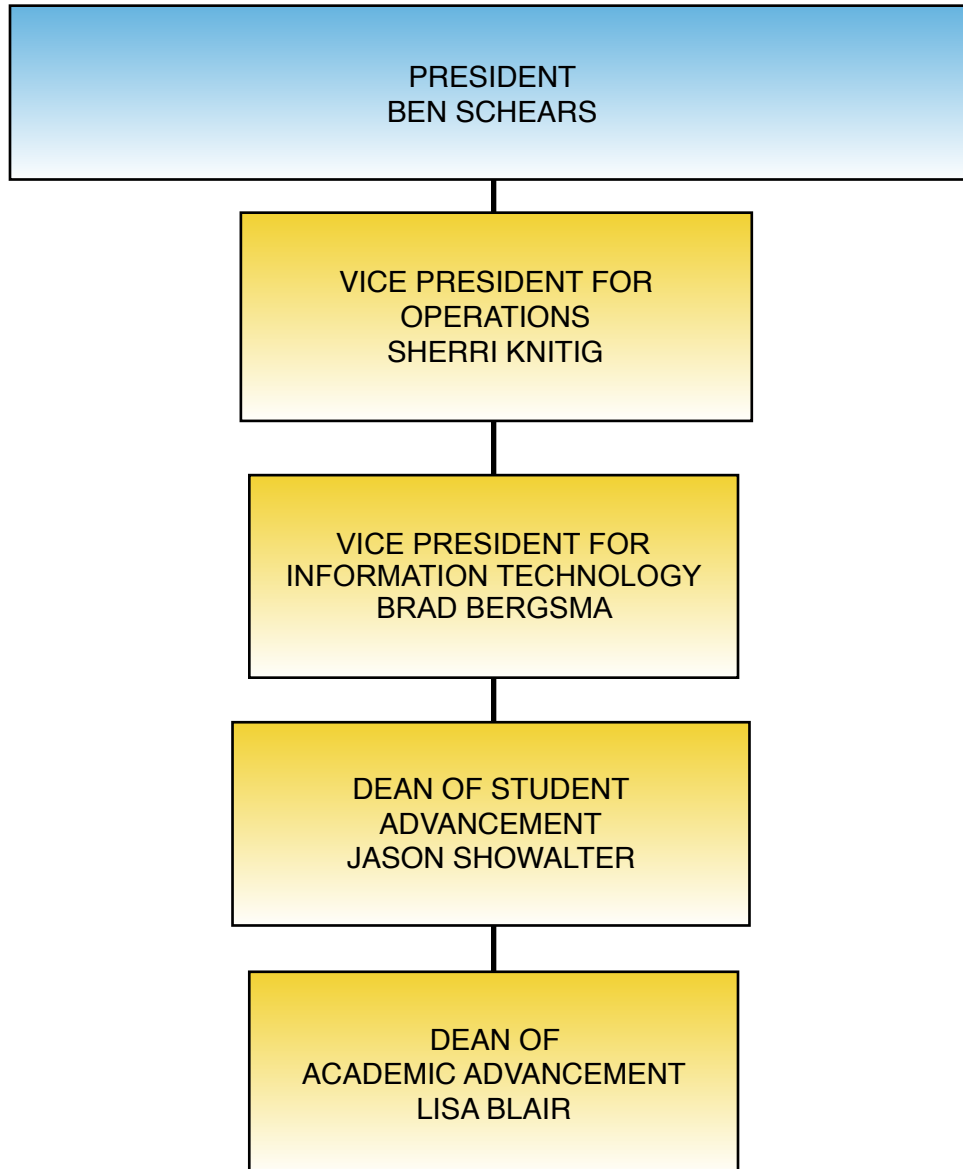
PRESIDENT
BEN SCHEARS

VICE PRESIDENT FOR
OPERATIONS
SHERRI KNITIG

VICE PRESIDENT FOR
INFORMATION TECHNOLOGY
BRAD BERGSMA

DEAN OF STUDENT
ADVANCEMENT
JASON SHOWALTER

DEAN OF
ACADEMIC ADVANCEMENT
LISA BLAIR